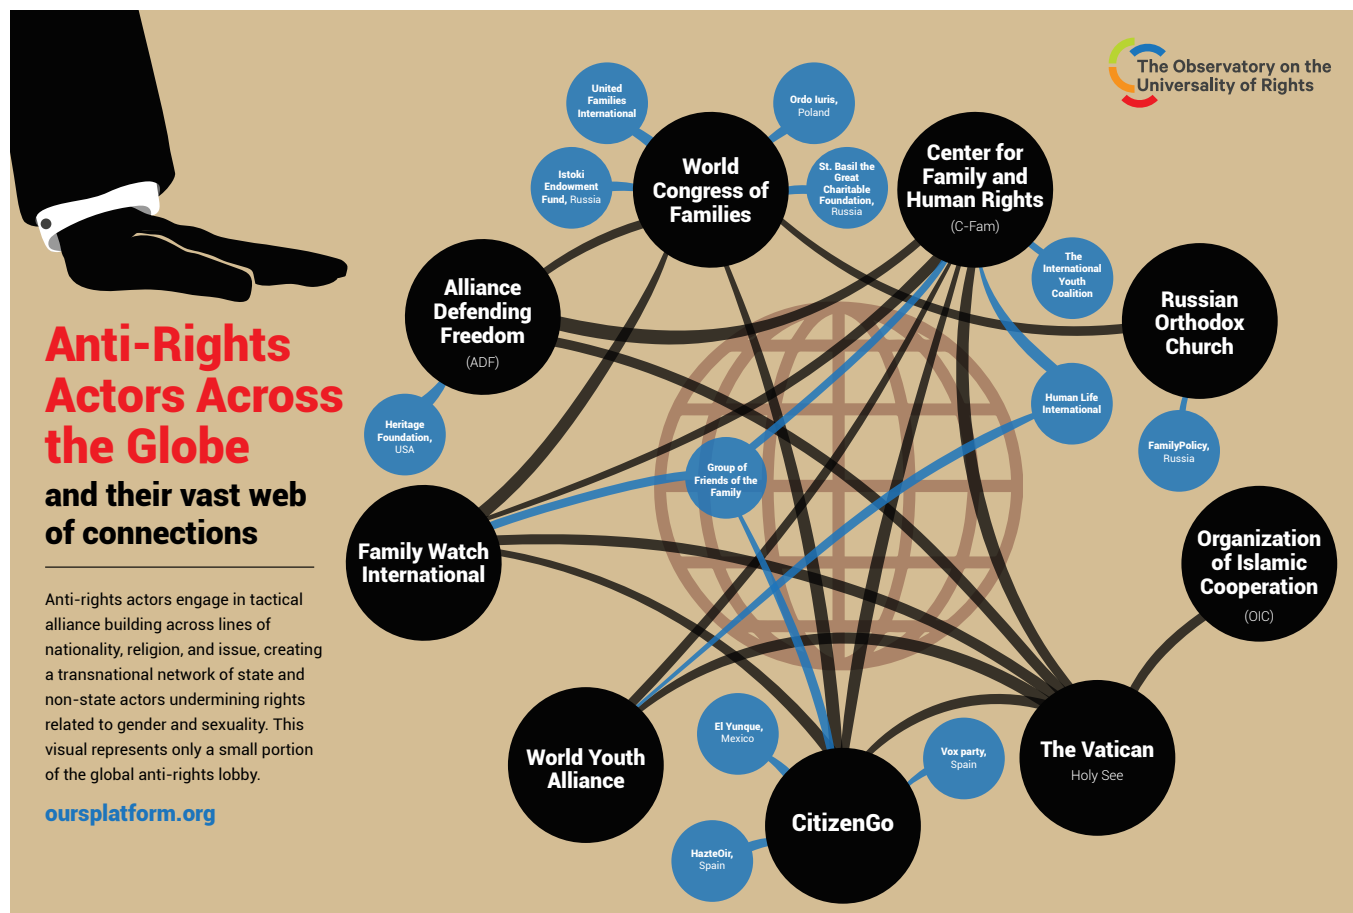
The Observatory on the Universality of Rights

Anti-Rights Actors Across the Globe

and their vast web of connections

Anti-rights actors engage in tactical alliance building across lines of nationality, religion, and issue, creating a transnational network of state and non-state actors undermining rights related to gender and sexuality. This visual represents only a small portion of the global anti-rights lobby.

oursplatform.org

United Families International

Ordo Iuris, Poland

Istoki Endowment Fund, Russia

World Congress of Families

St. Basil the Great Charitable Foundation, Russia

Center for Family and Human Rights (C-Fam)

The International Youth Coalition

Alliance Defending Freedom (ADF)

Russian Orthodox Church

Human Life International

Heritage Foundation, USA

FamilyPolicy, Russia

Group of Friends of the Family

Family Watch International

Organization of Islamic Cooperation (OIC)

El Yunque, Mexico

World Youth Alliance

Vox party, Spain

The Vatican Holy See

CitizenGo

HazteOir, Spain